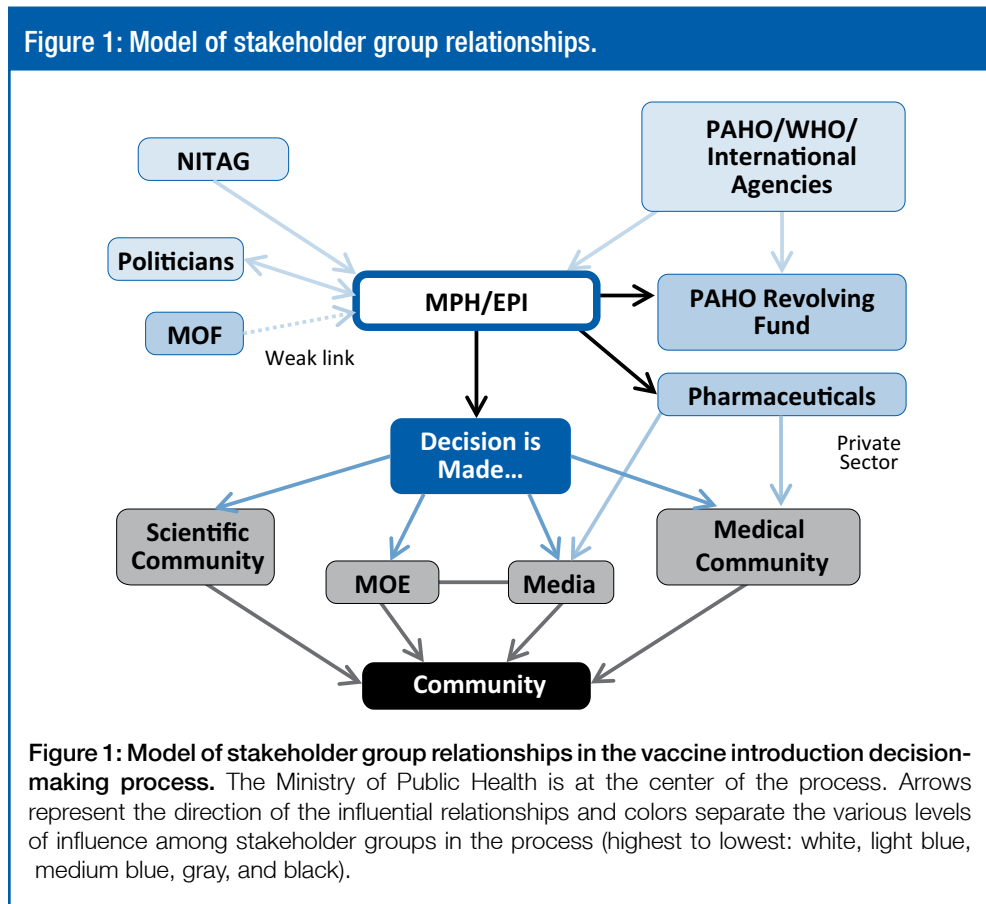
Figure 1: Model of stakeholder group relationships.

NITAG

PAHO/WHO/ International Agencies

Politicians

MPH/EPI

PAHO Revolving Fund

MOF

Weak link

Pharmaceuticals

Decision is Made...

Private Sector

Scientific Community

Medical Community

MOE

Media

Community

Figure 1: Model of stakeholder group relationships in the vaccine introduction decision-making process. The Ministry of Public Health is at the center of the process. Arrows represent the direction of the influential relationships and colors separate the various levels of influence among stakeholder groups in the process (highest to lowest: white, light blue, medium blue, gray, and black).